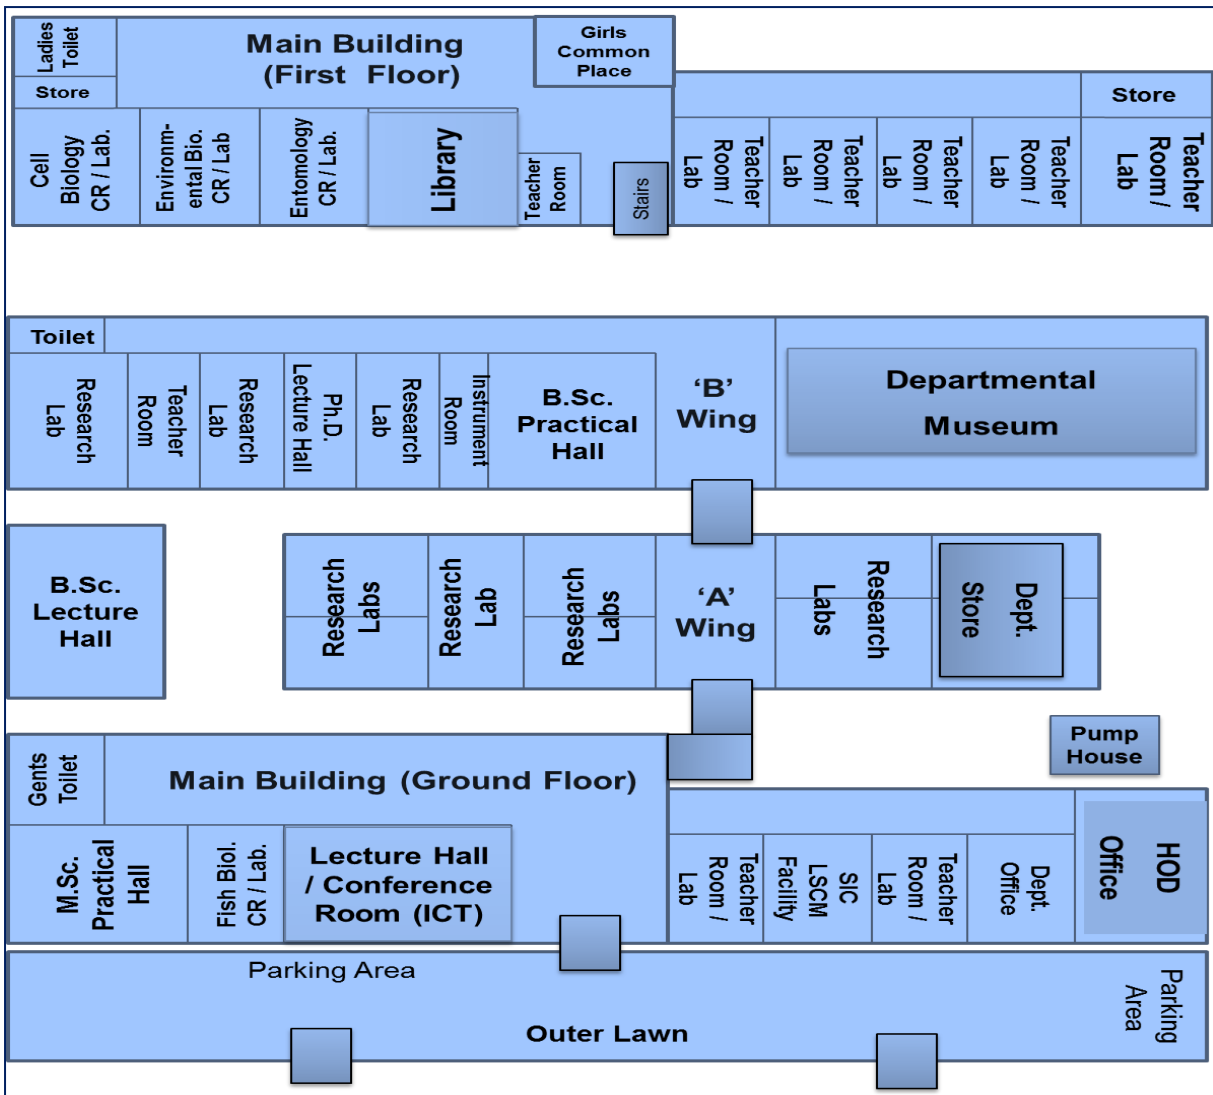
Ladies Toilet

Store

Main Building (First Floor)

Girls Common Place

Cell Biology CR / Lab.

Environmental Bio. CR / Lab

Entomology CR / Lab.

Library

Teacher Room

Stairs

Teacher Room / Lab

Teacher Room / Lab

Teacher Room / Lab

Teacher Room / Lab

Store

Teacher Room / Lab

Toilet

Research Lab

Teacher Room

Research Lab

Ph.D. Lecture Hall

Research Lab

Instrument Room

B.Sc. Practical Hall

'B' Wing

Departmental Museum

B.Sc. Lecture Hall

Research Labs

Research Lab

Research Labs

'A' Wing

Research Labs

Dept. Store

Pump House

Gents Toilet

Main Building (Ground Floor)

M.Sc. Practical Hall

Fish Biol. CR / Lab.

Lecture Hall / Conference Room (ICT)

Teacher Room / Lab

SIC LSCM Facility

Teacher Room / Lab

Dept. Office

HOD Office

Parking Area

Outer Lawn

Parking Area